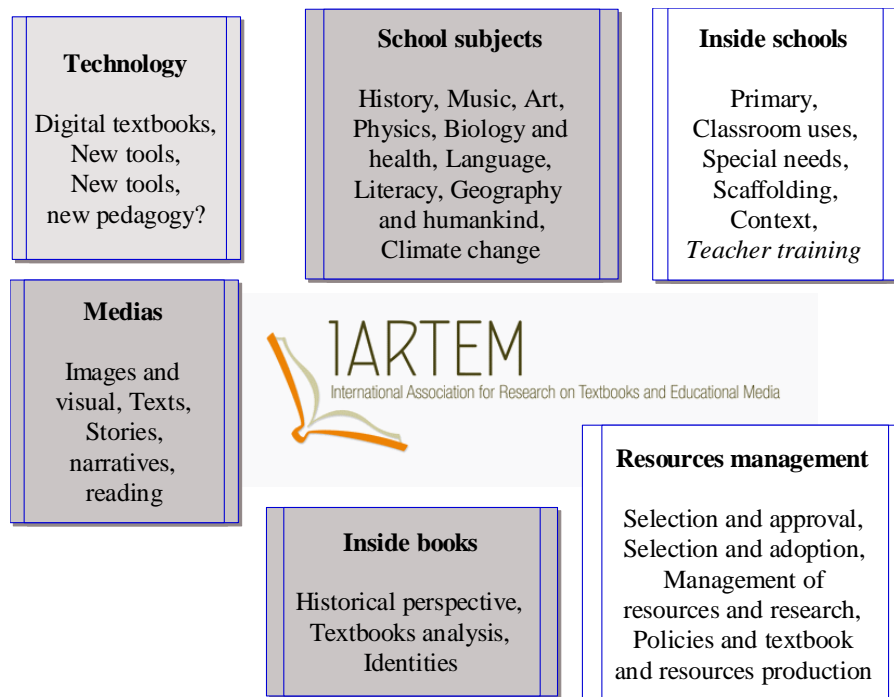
**Technology**

Digital textbooks, New tools, New tools, new pedagogy?

**School subjects**

History, Music, Art, Physics, Biology and health, Language, Literacy, Geography and humankind, Climate change

**Inside schools**

Primary, Classroom uses, Special needs, Scaffolding, Context, *Teacher training*

**Medias**

Images and visual, Texts, Stories, narratives, reading

IARTEM
International Association for Research on Textbooks and Educational Media

**Resources management**

Selection and approval, Selection and adoption, Management of resources and research, Policies and textbook and resources production

**Inside books**

Historical perspective, Textbooks analysis, Identities